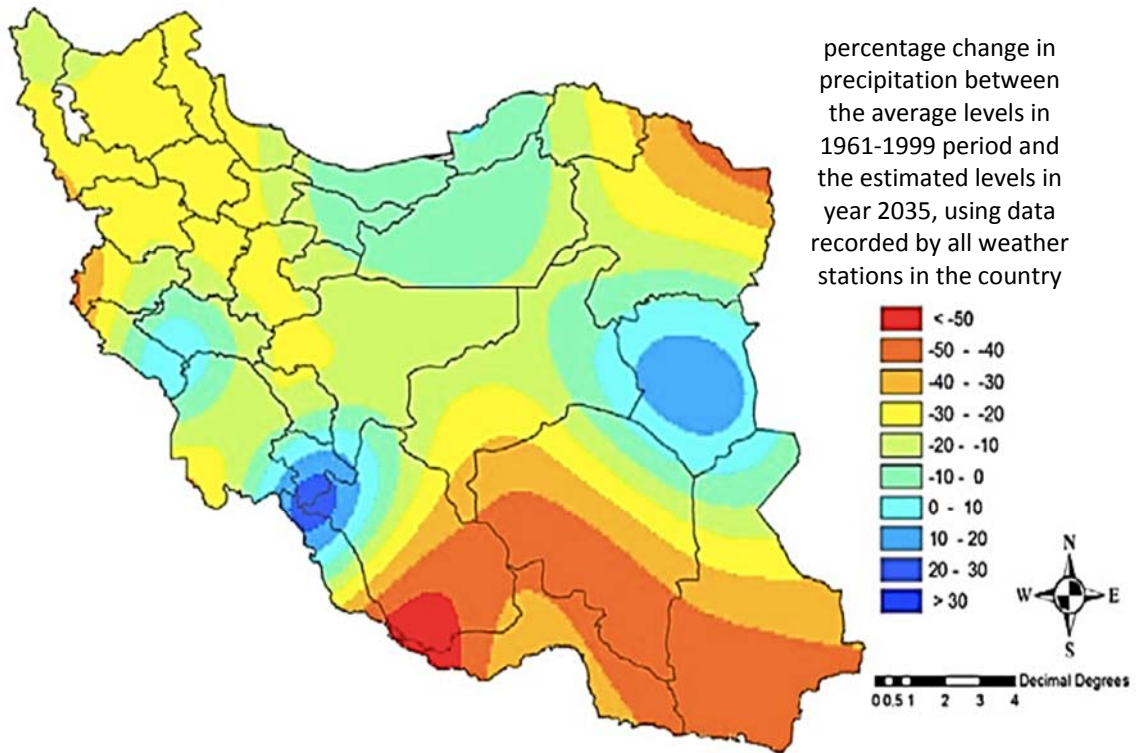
percentage change in precipitation between the average levels in 1961-1999 period and the estimated levels in year 2035, using data recorded by all weather stations in the country

< -50
-50 - -40
-40 - -30
-30 - -20
-20 - -10
-10 - 0
0 - 10
10 - 20
20 - 30
> 30

N
W
E
S

0 0.5 1 2 3 4 Decimal Degrees